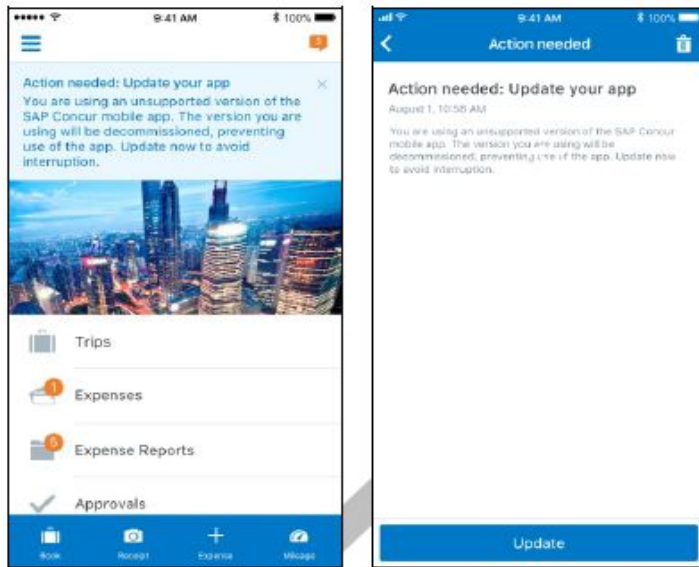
9:41 AM 100%

Action needed: Update your app
You are using an unsupported version of the SAP Concur mobile app. The version you are using will be decommissioned, preventing use of the app. Update now to avoid interruption.

Trips

1
Expenses

5
Expense Reports

Approvals

Book Receipt Expense Mileage

9:41 AM 100%

Action needed

Action needed: Update your app
August 1, 10:58 AM

You are using an unsupported version of the SAP Concur mobile app. The version you are using will be decommissioned, preventing use of the app. Update now to avoid interruption.

Update